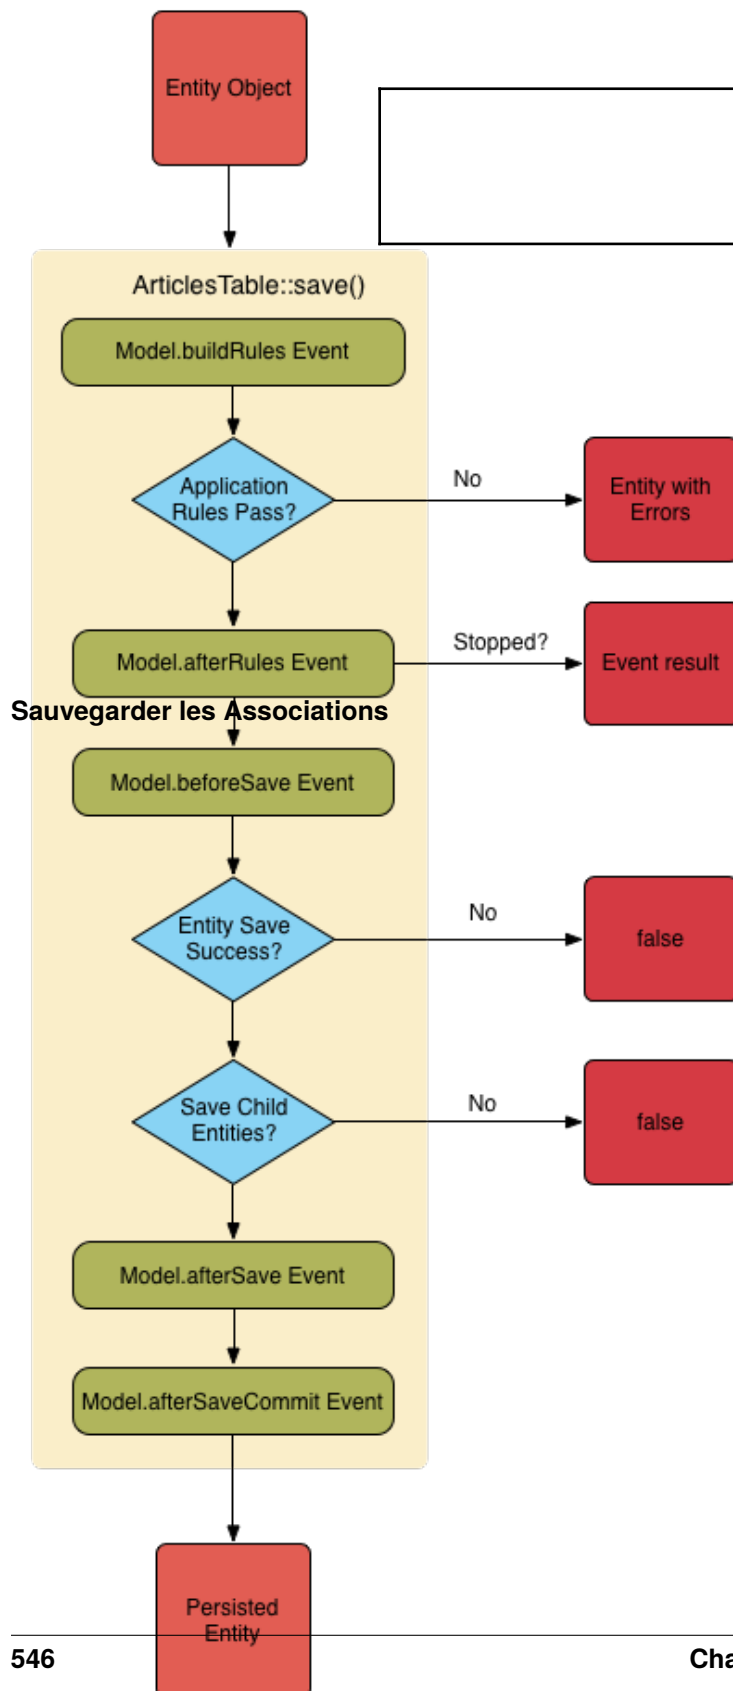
Entity Object

ArticlesTable::save()

Model.buildRules Event

Application Rules Pass?

No

Entity with Errors

Model.afterRules Event

Stopped?

Event result

Sauvegarder les Associations

Model.beforeSave Event

Entity Save Success?

No

false

Save Child Entities?

No

false

Model.afterSave Event

Model.afterSaveCommit Event

Persisted Entity

546

Cha